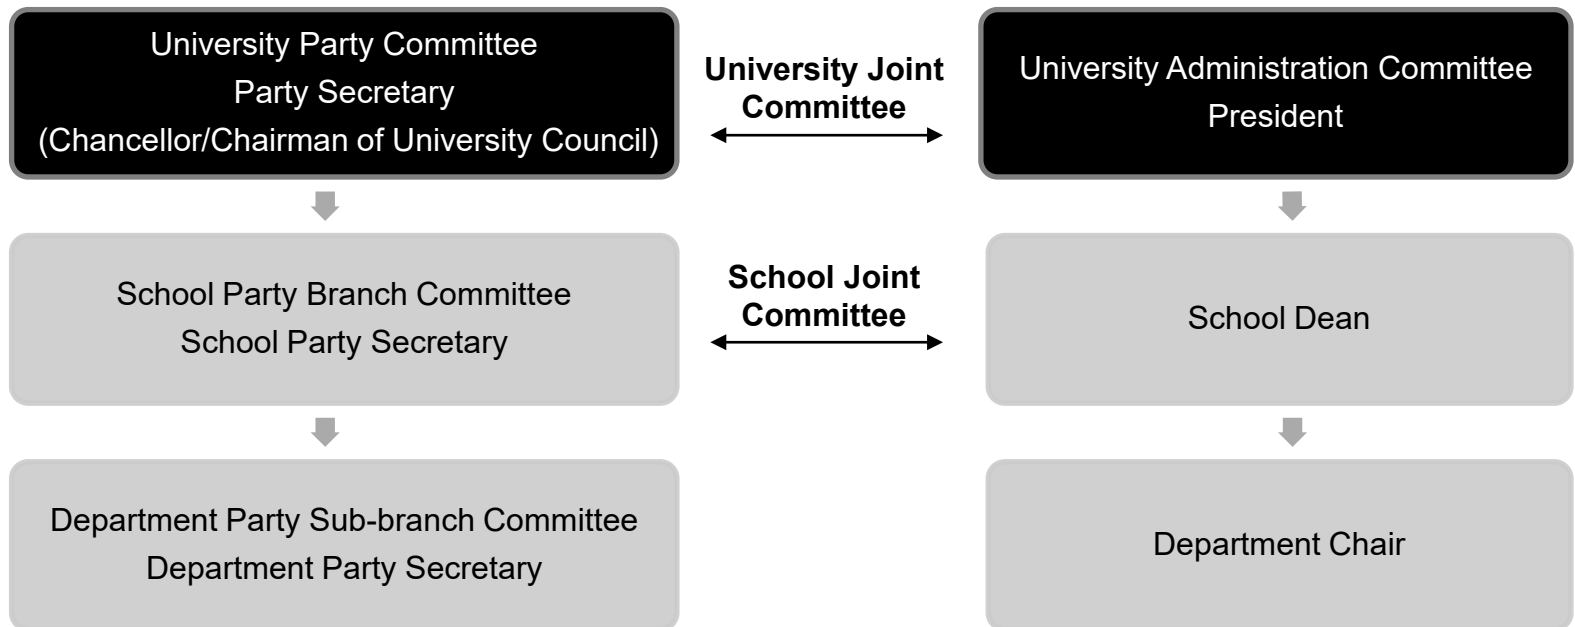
University Party Committee
Party Secretary
(Chancellor/Chairman of University Council)

University Joint Committee

University Administration Committee
President

School Party Branch Committee
School Party Secretary

School Joint Committee

School Dean

Department Party Sub-branch Committee
Department Party Secretary

Department Chair